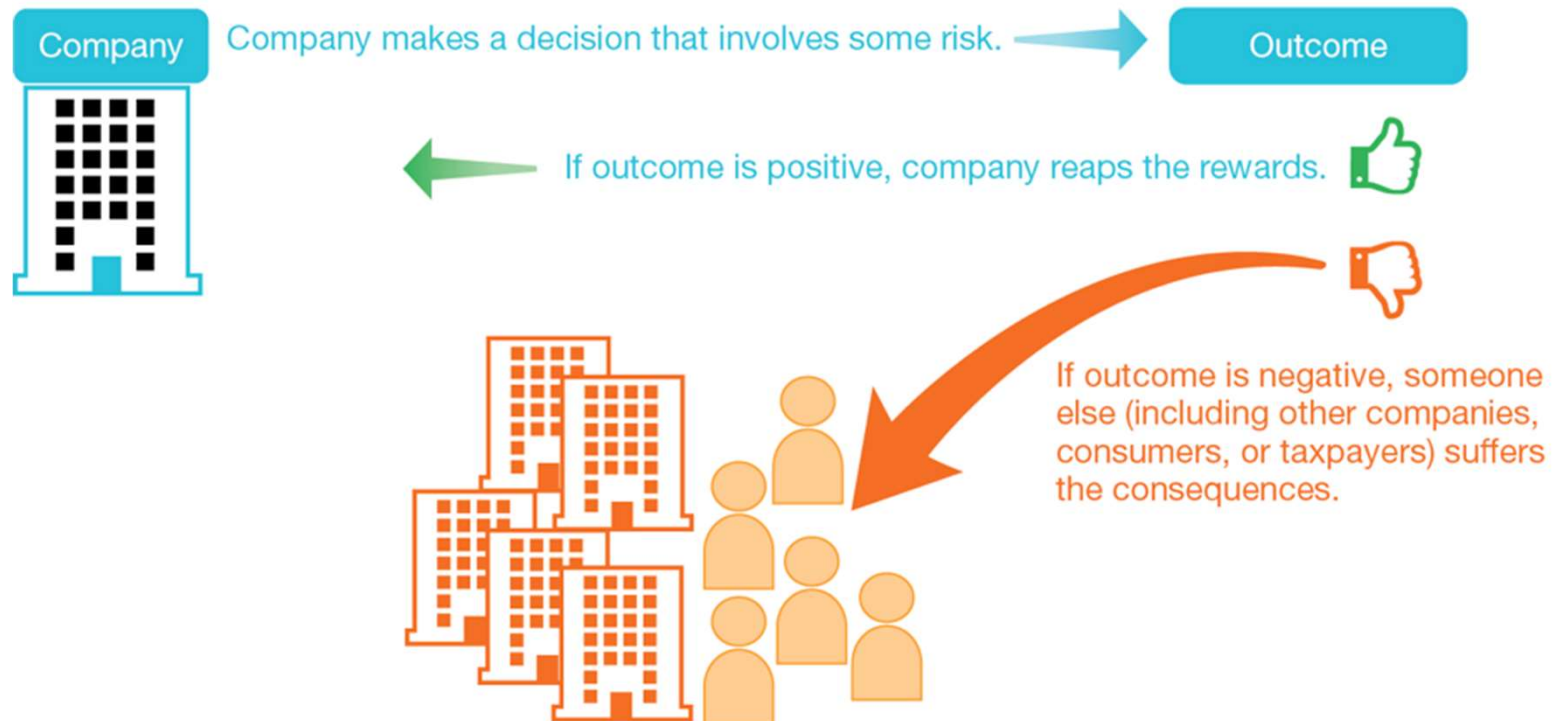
Company

Company makes a decision that involves some risk.

Outcome

If outcome is positive, company reaps the rewards.

If outcome is negative, someone else (including other companies, consumers, or taxpayers) suffers the consequences.